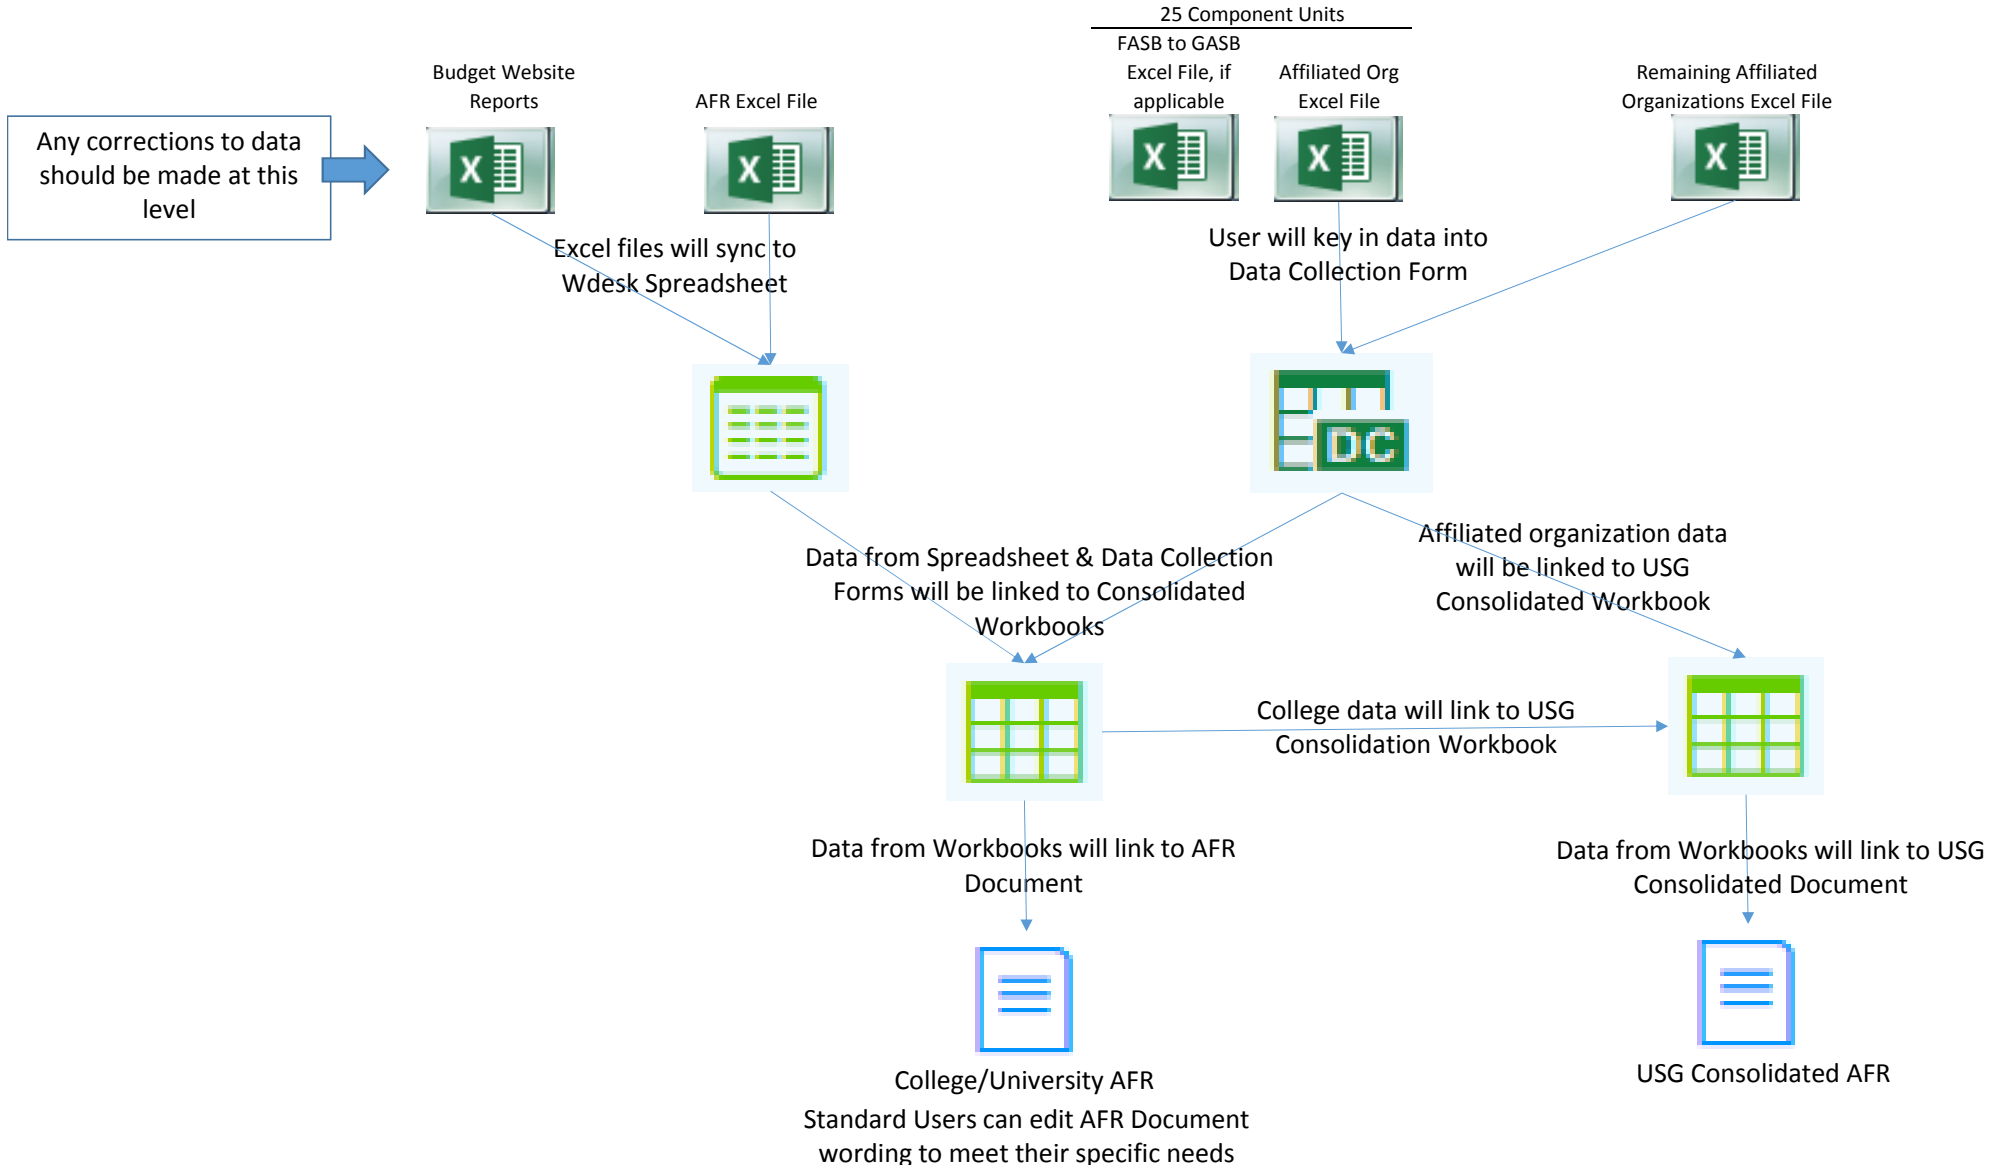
25 Component Units

FASB to GASB Excel File, if applicable

Affiliated Org Excel File

Budget Website Reports

AFR Excel File

Remaining Affiliated Organizations Excel File

Any corrections to data should be made at this level

Excel files will sync to Wdesk Spreadsheet

User will key in data into Data Collection Form

DC

Data from Spreadsheet & Data Collection Forms will be linked to Consolidated Workbooks

Affiliated organization data will be linked to USG Consolidated Workbook

College data will link to USG Consolidation Workbook

Data from Workbooks will link to AFR Document

Data from Workbooks will link to USG Consolidated Document

College/University AFR

Standard Users can edit AFR Document wording to meet their specific needs

USG Consolidated AFR